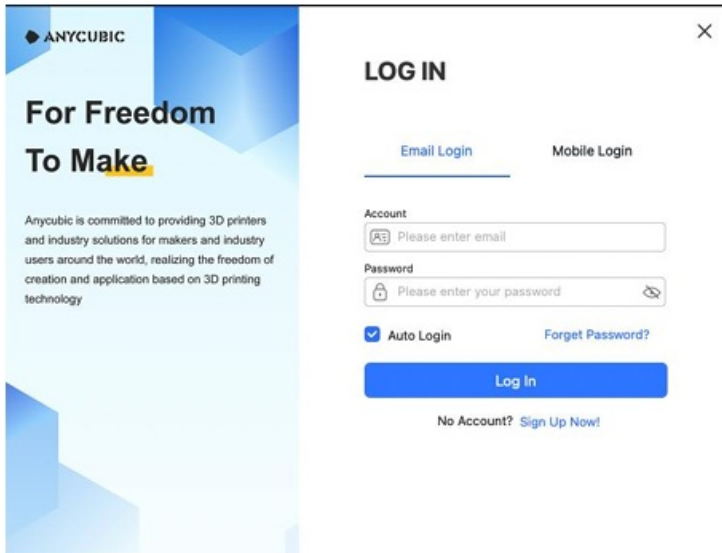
ANYCUBIC

For Freedom To Make

Anycubic is committed to providing 3D printers and industry solutions for makers and industry users around the world, realizing the freedom of creation and application based on 3D printing technology

×

LOG IN

Email Login

Mobile Login

Account

Please enter email

Password

Please enter your password

Auto Login

Forget Password?

Log In

No Account? Sign Up Now!